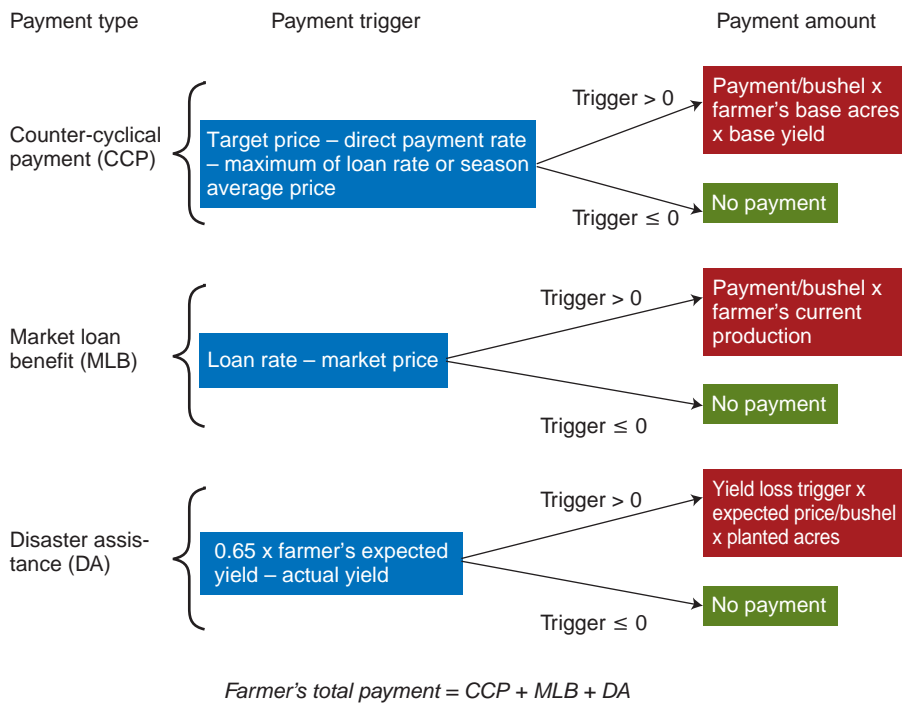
Payment type

Payment trigger

Payment amount

Counter-cyclical payment (CCP)

Target price – direct payment rate – maximum of loan rate or season average price

Trigger > 0

Payment/bushel x farmer's base acres x base yield

Trigger ≤ 0

No payment

Market loan benefit (MLB)

Loan rate – market price

Trigger > 0

Payment/bushel x farmer's current production

Trigger ≤ 0

No payment

Disaster assistance (DA)

0.65 x farmer's expected yield – actual yield

Trigger > 0

Yield loss trigger x expected price/bushel x planted acres

Trigger ≤ 0

No payment

Farmer's total payment = CCP + MLB + DA